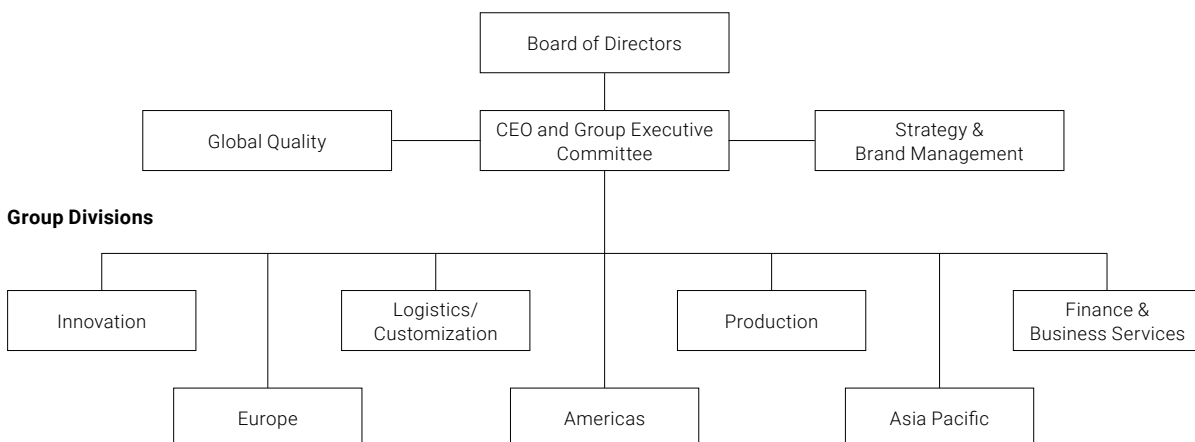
Board of Directors

Global Quality

CEO and Group Executive Committee

Strategy & Brand Management

Group Divisions

Innovation

Logistics/ Customization

Production

Finance & Business Services

Europe

Americas

Asia Pacific